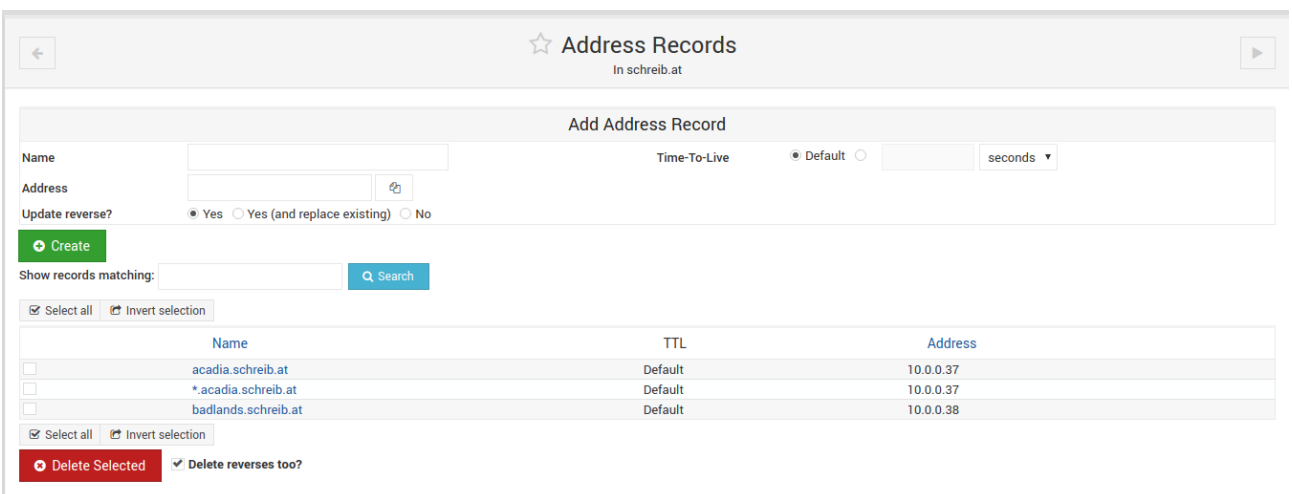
Address Records
In schreib.at

Add Address Record

Name

Time-To-Live
Default
seconds

Address

Update reverse?
Yes
Yes (and replace existing)
No

Create

Show records matching:
Search

Select all
Invert selection

| | Name | TTL | Address |
|---|---|---|---|
| | acadia.schreib.at | Default | 10.0.0.37 |
| | *.acadia.schreib.at | Default | 10.0.0.37 |
| | badlands.schreib.at | Default | 10.0.0.38 |

Select all
Invert selection

Delete Selected
Delete reverses too?